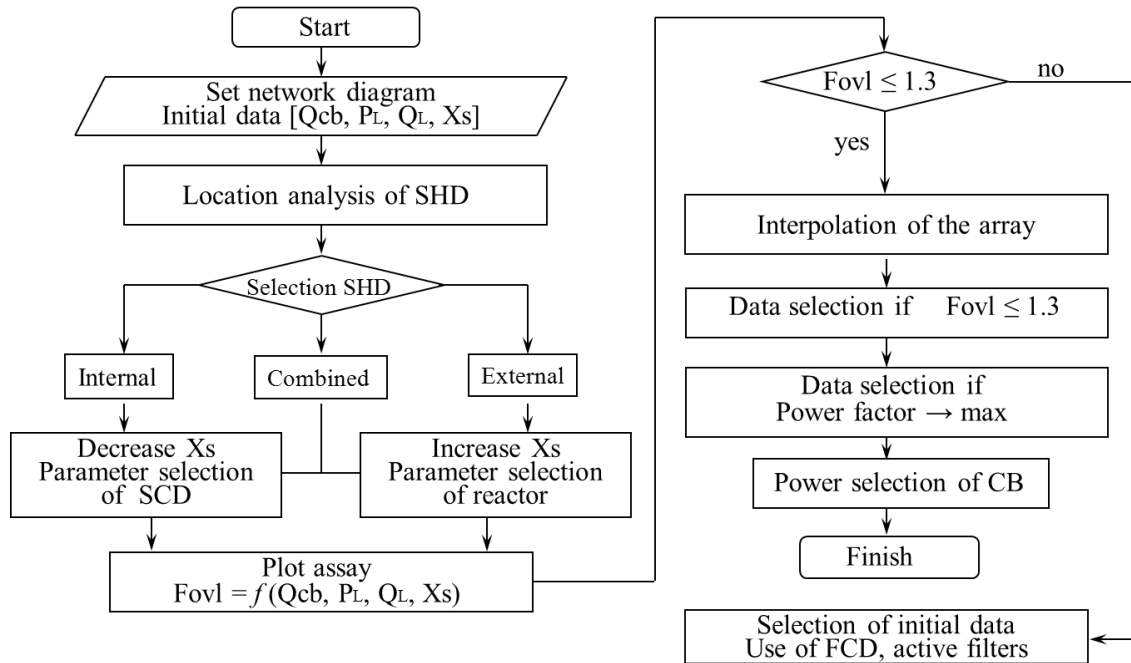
Start

Set network diagram
Initial data [Qcb, $P_L$, $Q_L$, Xs]

Location analysis of SHD

Selection SHD

Internal

Combined

External

Decrease Xs
Parameter selection of SCD

Increase Xs
Parameter selection of reactor

Plot assay
Fovl = $f$(Qcb, $P_L$, $Q_L$, Xs)

Fovl $\leq 1.3$

no

yes

Interpolation of the array

Data selection if Fovl $\leq 1.3$

Data selection if
Power factor $\rightarrow$ max

Power selection of CB

Finish

Selection of initial data
Use of FCD, active filters